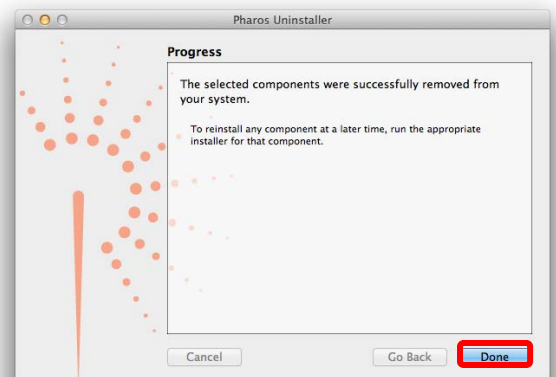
Pharos Uninstaller

Progress

The selected components were successfully removed from your system.

To reinstall any component at a later time, run the appropriate installer for that component.

Cancel

Go Back

Done